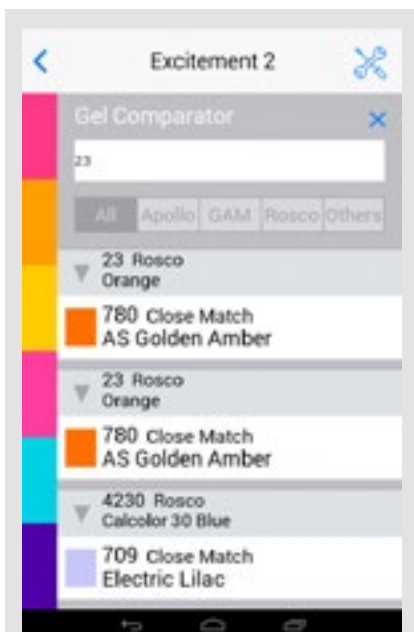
Excitement 2

Gel Comparator

23

All Apollo GAM Rosco Others

23 Rosco
Orange

780 Close Match
AS Golden Amber

23 Rosco
Orange

780 Close Match
AS Golden Amber

4230 Rosco
Calcolor 30 Blue

709 Close Match
Electric Lilac